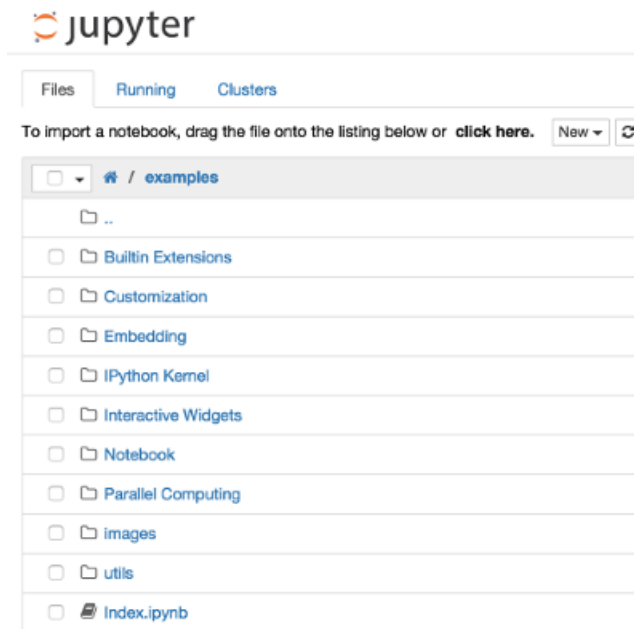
jupyter

Files Running Clusters

To import a notebook, drag the file onto the listing below or click here. New

/ examples

..

Builtin Extensions

Customization

Embedding

IPython Kernel

Interactive Widgets

Notebook

Parallel Computing

images

utils

Index.ipynb